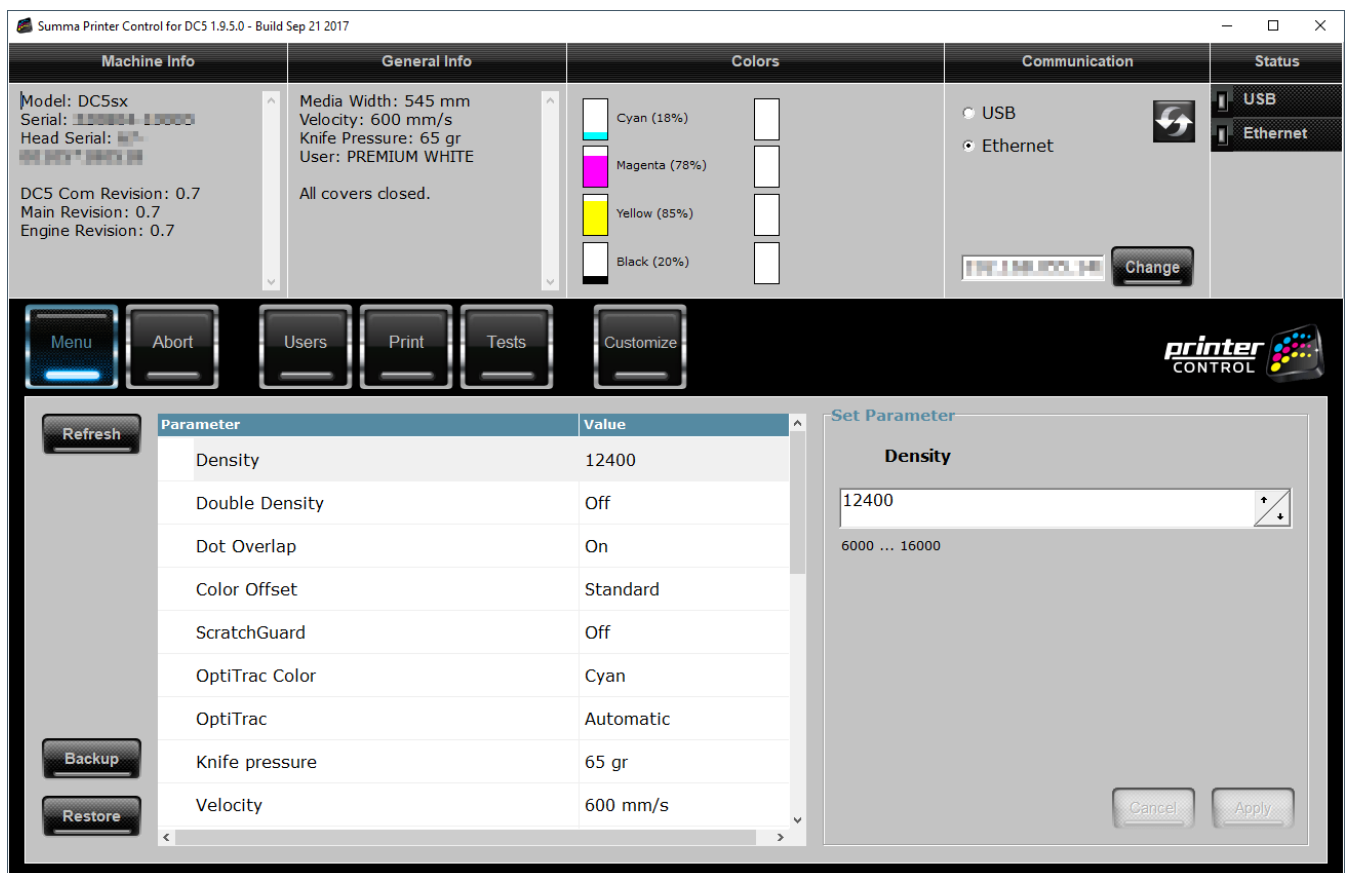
Summa Printer Control for DC5 1.9.5.0 - Build Sep 21 2017

Machine Info

Model: DC5sx
Serial: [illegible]
Head Serial: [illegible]

DC5 Com Revision: 0.7
Main Revision: 0.7
Engine Revision: 0.7

General Info

Media Width: 545 mm
Velocity: 600 mm/s
Knife Pressure: 65 gr
User: PREMIUM WHITE

All covers closed.

Colors

Cyan (18%)
Magenta (78%)
Yellow (85%)
Black (20%)

Communication

USB
Ethernet

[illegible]
Change

Status

USB
Ethernet

Menu
Abort
Users
Print
Tests
Customize

printer CONTROL

Refresh

| Parameter | Value |
|---|---|
| Density | 12400 |
| Double Density | Off |
| Dot Overlap | On |
| Color Offset | Standard |
| ScratchGuard | Off |
| OptiTrac Color | Cyan |
| OptiTrac | Automatic |
| Knife pressure | 65 gr |
| Velocity | 600 mm/s |

Set Parameter

Density

12400

6000 ... 16000

Backup
Restore

Cancel
Apply